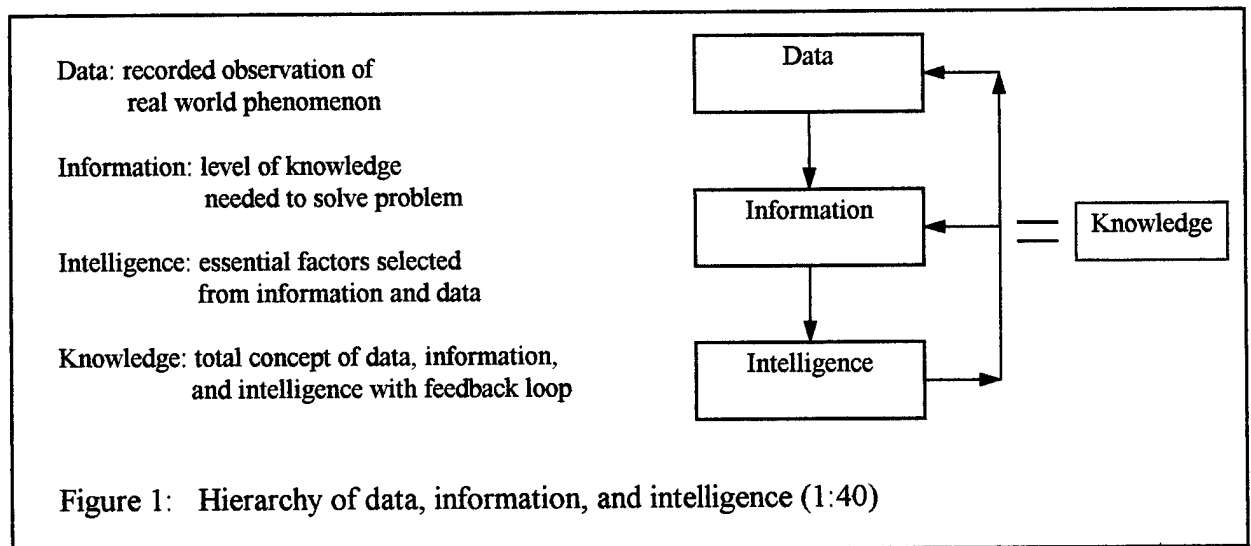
Data: recorded observation of real world phenomenon

Information: level of knowledge needed to solve problem

Intelligence: essential factors selected from information and data

Knowledge: total concept of data, information, and intelligence with feedback loop

Data

Information

Intelligence

=

Knowledge

Figure 1: Hierarchy of data, information, and intelligence (1:40)